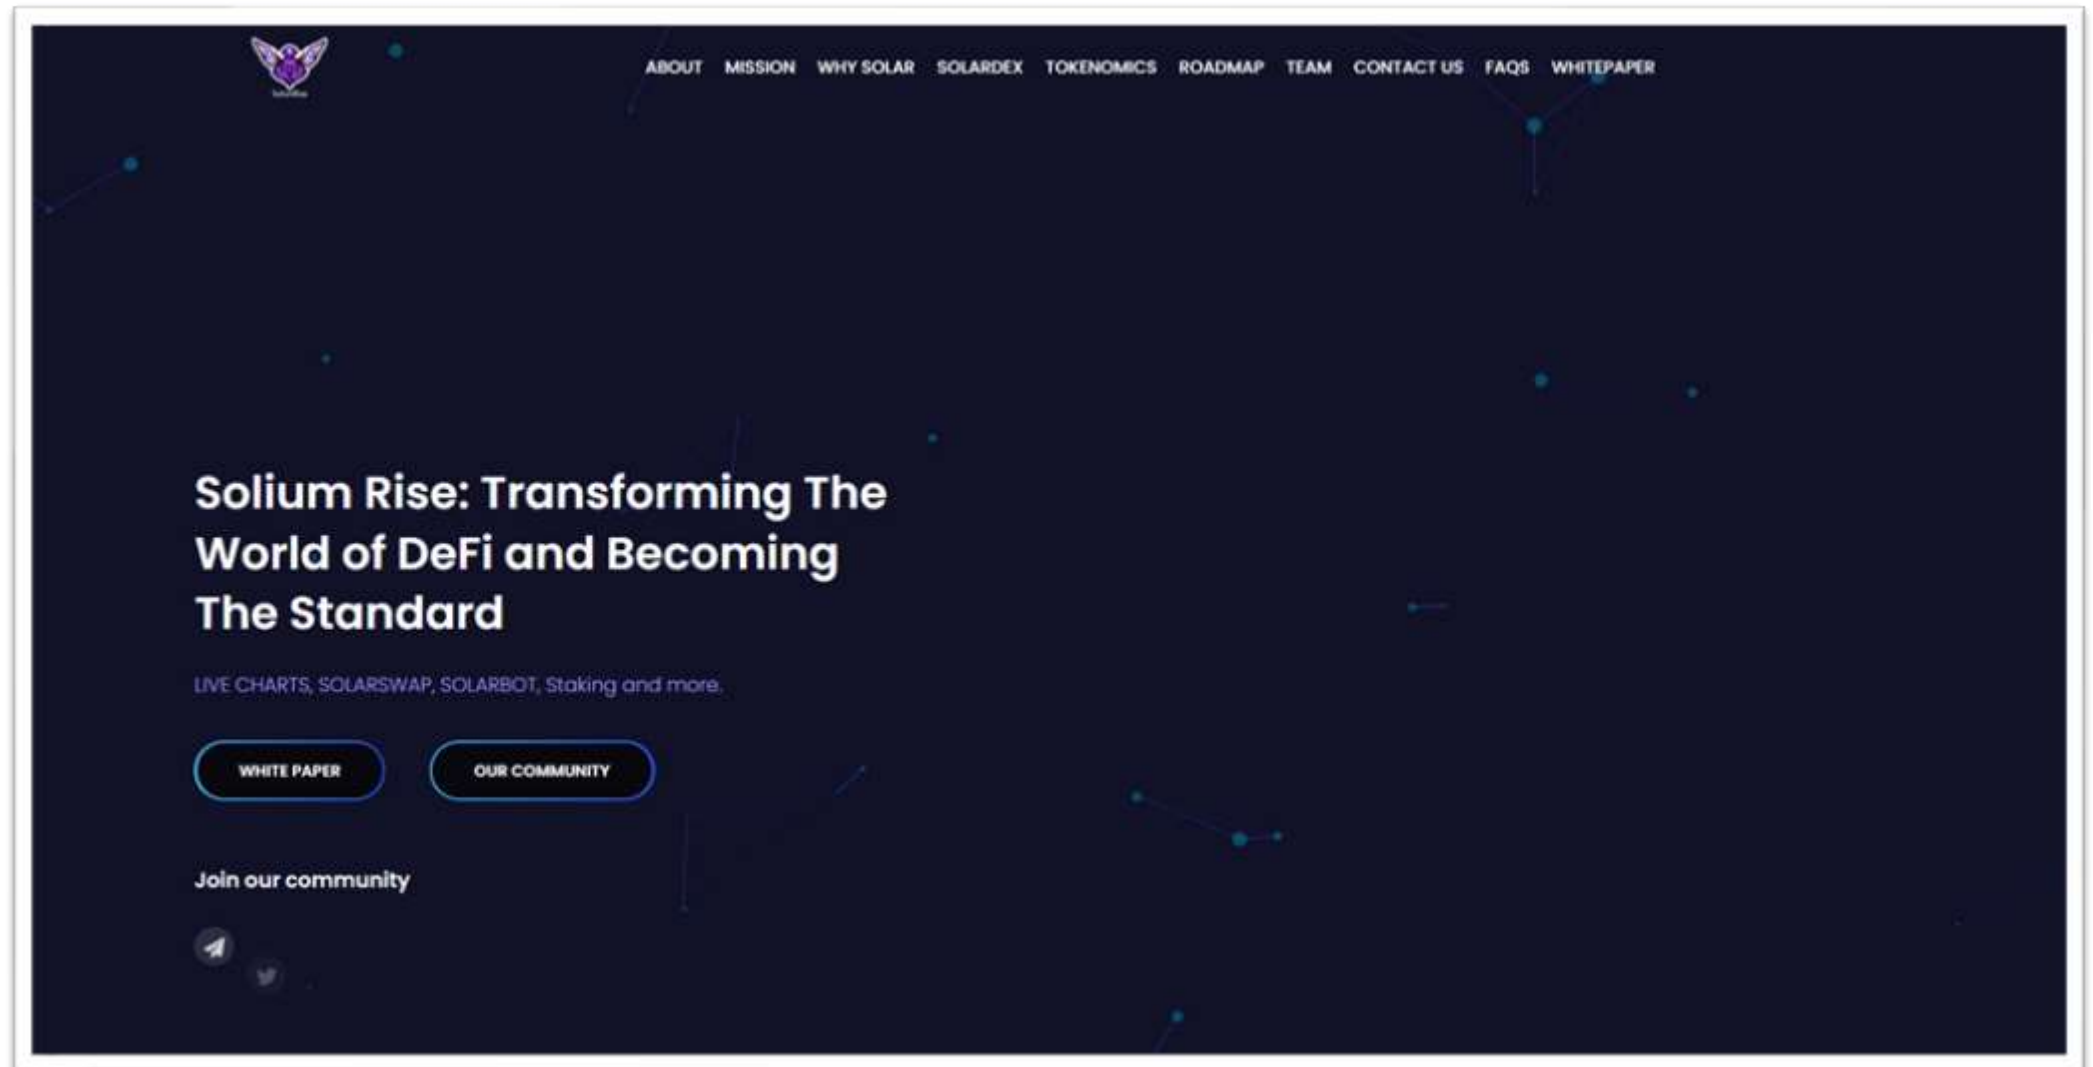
ABOUT MISSION WHY SOLAR SOLARDEX TOKENOMICS ROADMAP TEAM CONTACT US FAQS WHITEPAPER

Solium Rise: Transforming The World of DeFi and Becoming The Standard

LIVE CHARTS, SOLARSWAP, SOLARBOT, Staking and more.

WHITE PAPER

OUR COMMUNITY

Join our community